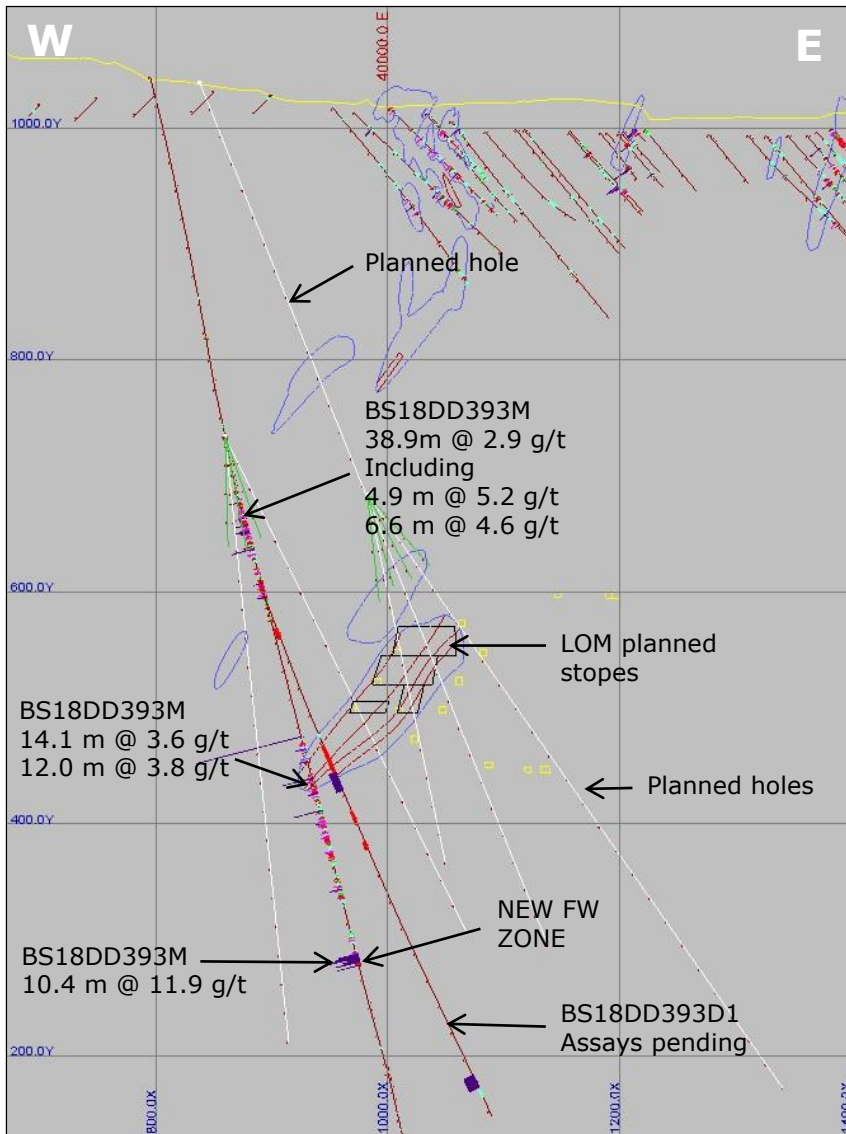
W

E

40000.0 E

1000.0Y

Planned hole

800.0Y

BS18DD393M
38.9m @ 2.9 g/t
Including
4.9 m @ 5.2 g/t
6.6 m @ 4.6 g/t

600.0Y

LOM planned stopes

BS18DD393M
14.1 m @ 3.6 g/t
12.0 m @ 3.8 g/t

Planned holes

400.0Y

NEW FW ZONE

BS18DD393M
10.4 m @ 11.9 g/t

BS18DD393D1
Assays pending

200.0Y

800.0X

1000.0X

1200.0X

1400.0X